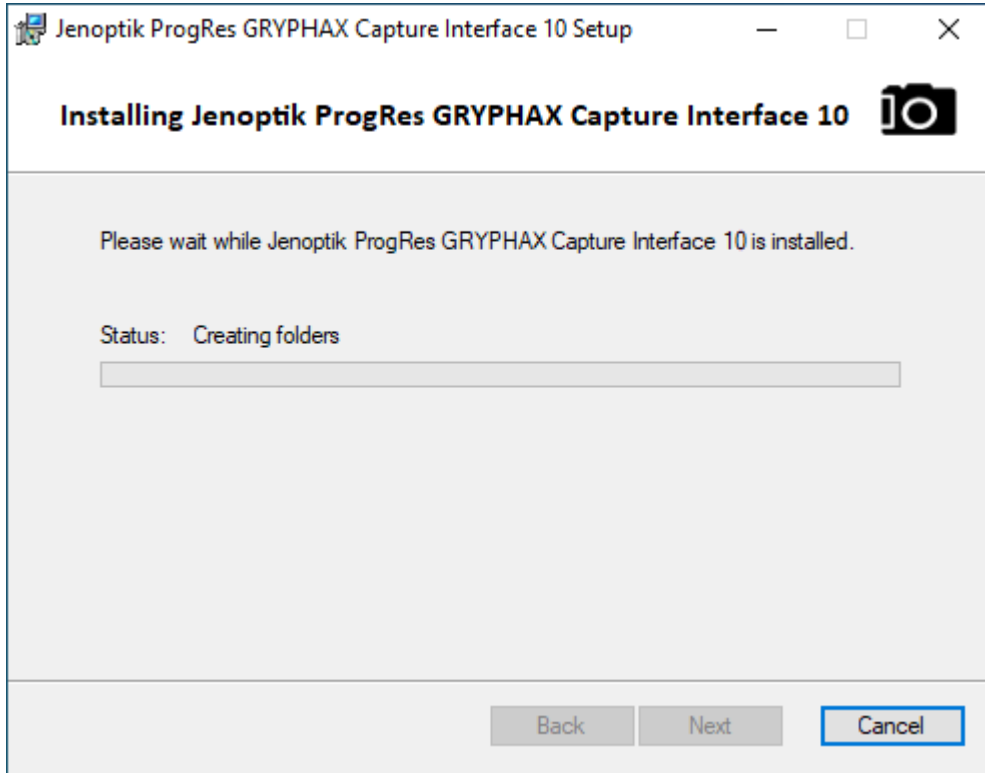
Jenoptik ProgRes GRYPHAX Capture Interface 10 Setup

Installing Jenoptik ProgRes GRYPHAX Capture Interface 10

Please wait while Jenoptik ProgRes GRYPHAX Capture Interface 10 is installed.

Status: Creating folders

Back Next Cancel